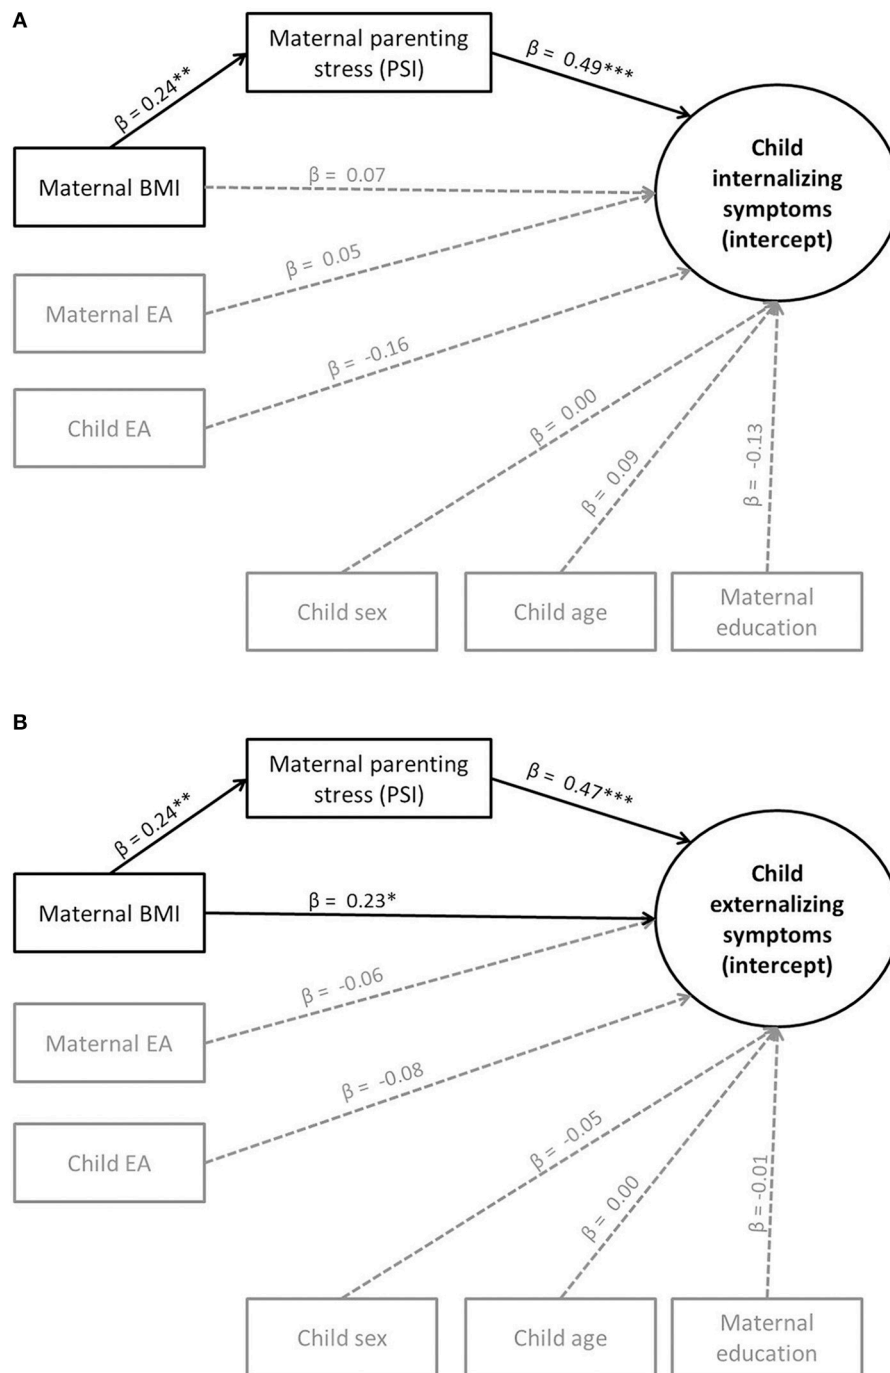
A

Maternal parenting stress (PSI)

$\beta = 0.24^{**}$

$\beta = 0.49^{***}$

Maternal BMI

$\beta = 0.07$

Child internalizing symptoms (intercept)

$\beta = 0.05$

Maternal EA

$\beta = -0.16$

Child EA

$\beta = 0.00$

$\beta = 0.09$

$\beta = -0.13$

Child sex

Child age

Maternal education

B

Maternal parenting stress (PSI)

$\beta = 0.24^{**}$

$\beta = 0.47^{***}$

Maternal BMI

$\beta = 0.23^{*}$

Child externalizing symptoms (intercept)

$\beta = -0.06$

Maternal EA

$\beta = -0.08$

Child EA

$\beta = -0.05$

$\beta = 0.00$

$\beta = -0.01$

Child sex

Child age

Maternal education